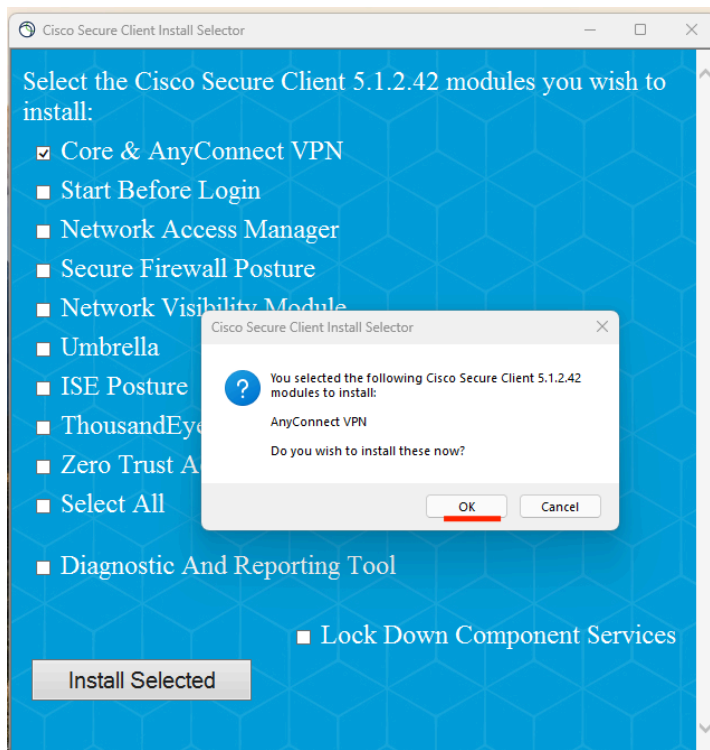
Cisco Secure Client Install Selector

Select the Cisco Secure Client 5.1.2.42 modules you wish to install:

☑ Core & AnyConnect VPN
☐ Start Before Login
☐ Network Access Manager
☐ Secure Firewall Posture
☐ Network Visi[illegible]
☐ Umbrella
☐ ISE Posture
☐ ThousandEye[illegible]
☐ Zero Trust A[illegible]
☐ Select All

☐ Diagnostic And Reporting Tool

☐ Lock Down Component Services

Install Selected

Cisco Secure Client Install Selector

You selected the following Cisco Secure Client 5.1.2.42 modules to install:

AnyConnect VPN

Do you wish to install these now?

OK Cancel